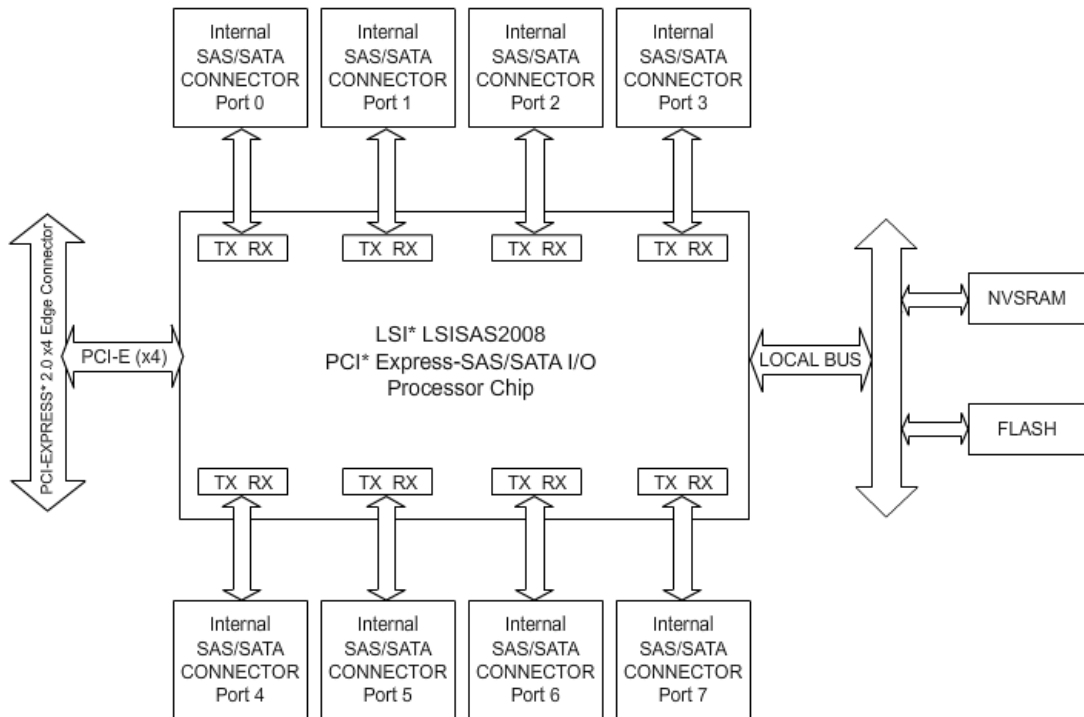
Internal SAS/SATA CONNECTOR Port 0

Internal SAS/SATA CONNECTOR Port 1

Internal SAS/SATA CONNECTOR Port 2

Internal SAS/SATA CONNECTOR Port 3

TX RX

TX RX

TX RX

TX RX

PCI-EXPRESS* 2.0 x4 Edge Connector

PCI-E (x4)

LSI* LSISAS2008
PCI* Express-SAS/SATA I/O
Processor Chip

LOCAL BUS

NVSRAM

FLASH

TX RX

TX RX

TX RX

TX RX

Internal SAS/SATA CONNECTOR Port 4

Internal SAS/SATA CONNECTOR Port 5

Internal SAS/SATA CONNECTOR Port 6

Internal SAS/SATA CONNECTOR Port 7